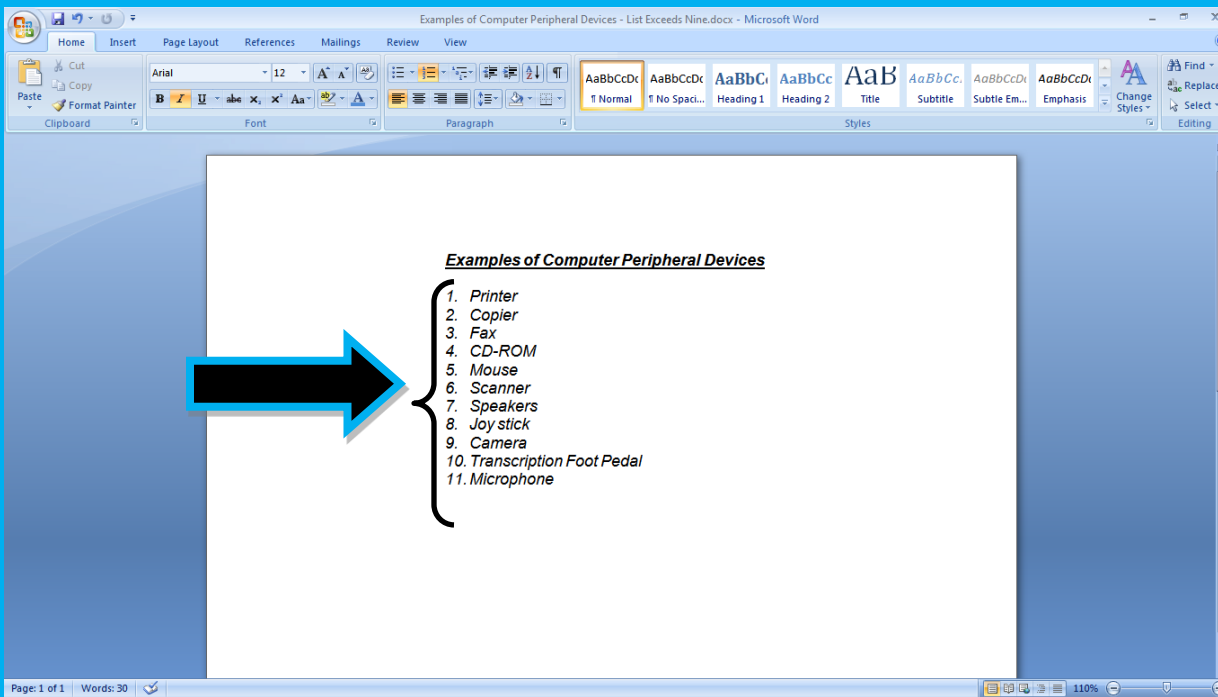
Examples of Computer Peripheral Devices - List Exceeds Nine.docx - Microsoft Word

Home Insert Page Layout References Mailings Review View

Paste
Cut
Copy
Format Painter
Clipboard

Arial 12
B I U abe x, x² Aa A
Font

Paragraph

AaBbCcDc ¶ Normal
AaBbCcDc ¶ No Spaci...
AaBbC Heading 1
AaBbCc Heading 2
AaB Title
AaBbCc. Subtitle
AaBbCcDc Subtle Em...
AaBbCcDc Emphasis
Change Styles
Styles

Find
Replace
Select
Editing

Examples of Computer Peripheral Devices

1. Printer
2. Copier
3. Fax
4. CD-ROM
5. Mouse
6. Scanner
7. Speakers
8. Joy stick
9. Camera
10. Transcription Foot Pedal
11. Microphone

Page: 1 of 1 Words: 30 110%